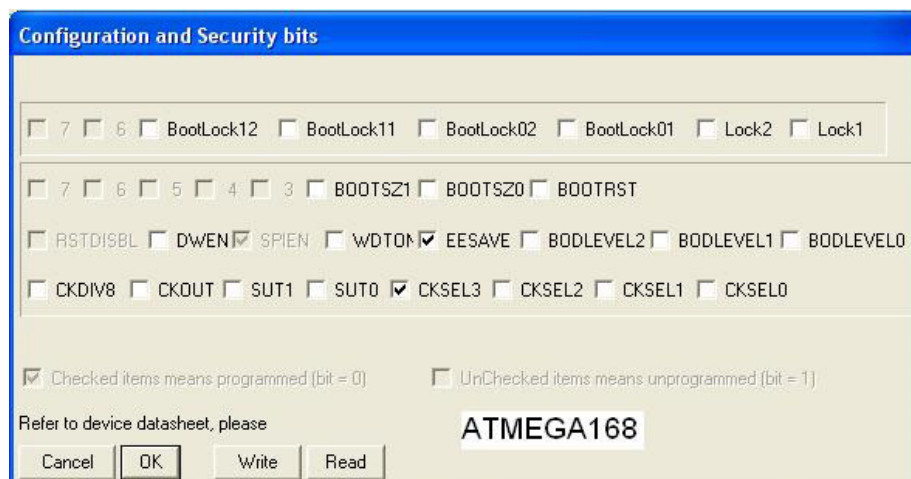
Configuration and Security bits

7 6 BootLock12 BootLock11 BootLock02 BootLock01 Lock2 Lock1

7 6 5 4 3 BOOTSZ1 BOOTSZ0 BOOTRST

RSTDISBL DWEN SPIEN WDTON EESAVE BODLEVEL2 BODLEVEL1 BODLEVEL0

CKDIV8 CKOUT SUT1 SUT0 CKSEL3 CKSEL2 CKSEL1 CKSEL0

Checked items means programmed (bit = 0) UnChecked items means unprogrammed (bit = 1)

Refer to device datasheet, please

ATMEGA168

Cancel OK Write Read